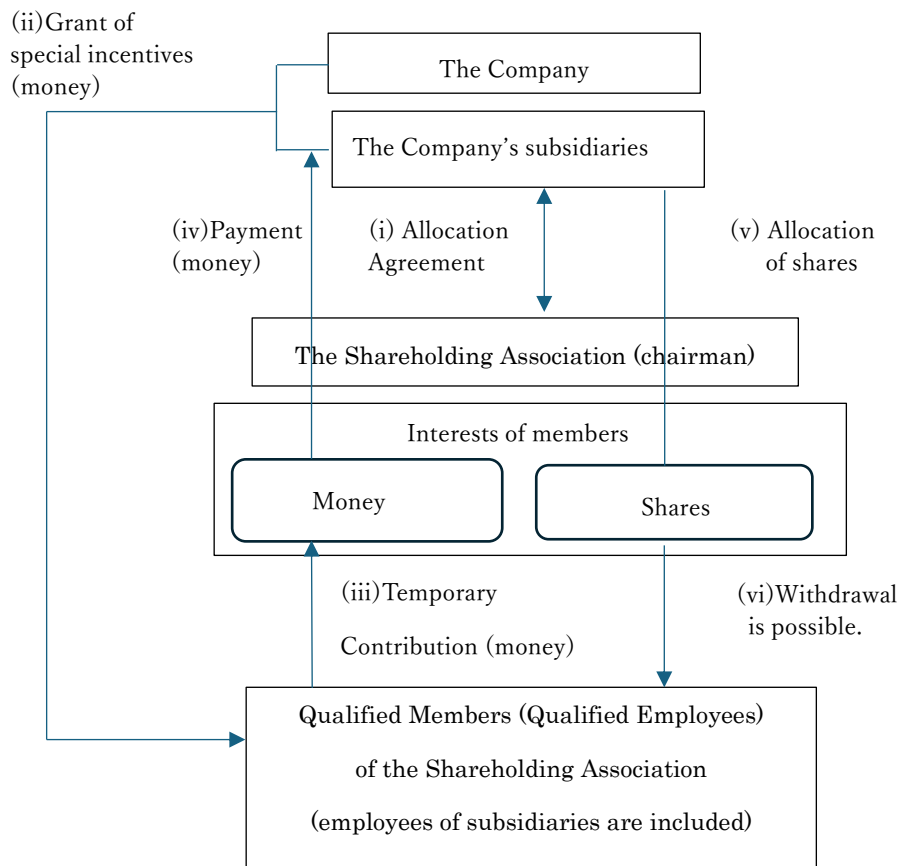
(ii)Grant of special incentives (money)

The Company

The Company’s subsidiaries

(iv)Payment (money)

(i) Allocation Agreement

(v) Allocation of shares

The Shareholding Association (chairman)

Interests of members

Money

Shares

(iii)Temporary Contribution (money)

(vi)Withdrawal is possible.

Qualified Members (Qualified Employees) of the Shareholding Association (employees of subsidiaries are included)